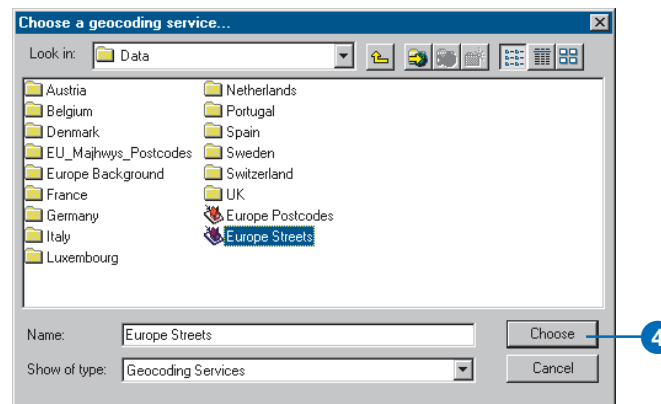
Choose a geocoding service...

Look in: Data

Austria
Belgium
Denmark
EU_Majhwys_Postcodes
Europe Background
France
Germany
Italy
Luxembourg

Netherlands
Portugal
Spain
Sweden
Switzerland
UK
Europe Postcodes
Europe Streets

Name: Europe Streets
Choose

Show of type: Geocoding Services
Cancel

4